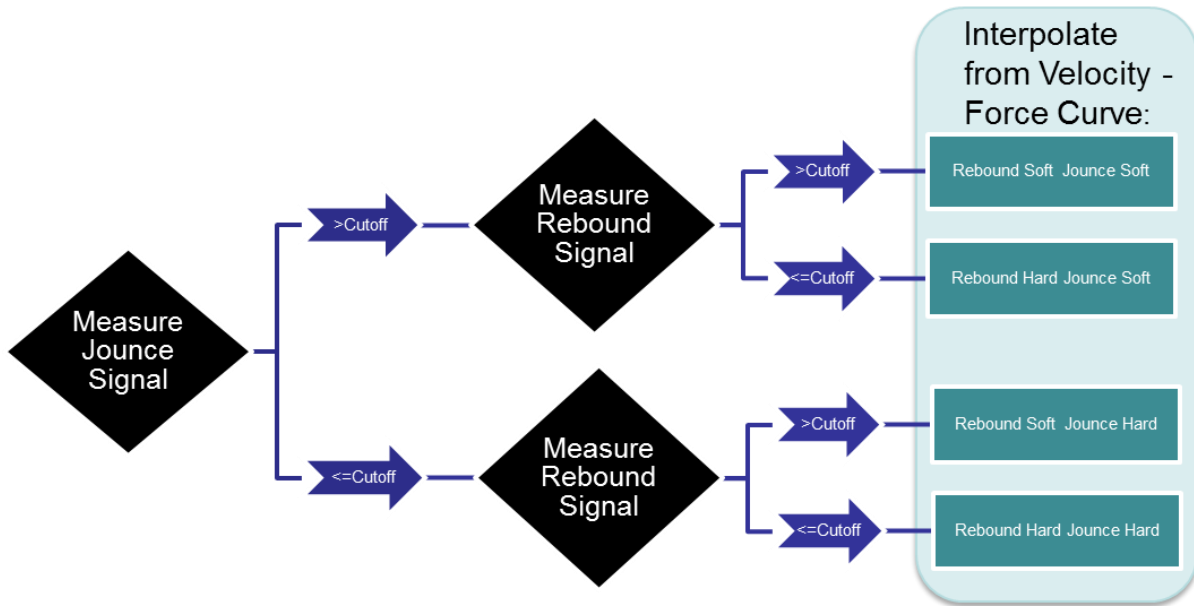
Measure Jounce Signal

>Cutoff

Measure Rebound Signal

>Cutoff

<=Cutoff

<=Cutoff

Measure Rebound Signal

>Cutoff

<=Cutoff

Interpolate from Velocity - Force Curve:

Rebound Soft Jounce Soft

Rebound Hard Jounce Soft

Rebound Soft Jounce Hard

Rebound Hard Jounce Hard